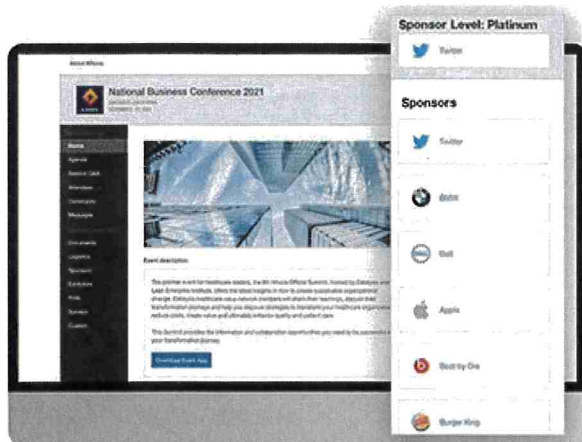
About Whova

National Business Conference 2021

Home
Agenda
Session Q&A
Attendees
Community
Messages

Documents
Logistics
Sponsors
Exhibitors
Polls
Surveys
Contact

Event description

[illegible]

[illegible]

Download Event App

Sponsor Level: Platinum

Twitter

Sponsors

Twitter

BMW

Dell

Apple

Beats by Dre

Burger King